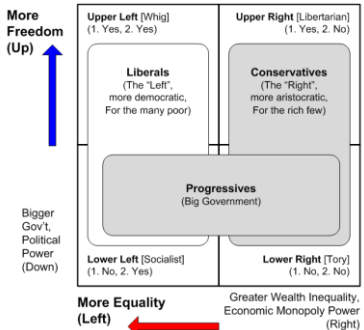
More Freedom (Up)

Upper Left [Whig]
(1. Yes, 2. Yes)

Upper Right [Libertarian]
(1. Yes, 2. No)

Liberals
(The "Left", more democratic, For the many poor)

Conservatives
(The "Right", more aristocratic, For the rich few)

Progressives
(Big Government)

Bigger Gov't, Political Power (Down)

Lower Left [Socialist]
(1. No, 2. Yes)

Lower Right [Tory]
(1. No, 2. No)

More Equality (Left)

Greater Wealth Inequality, Economic Monopoly Power (Right)